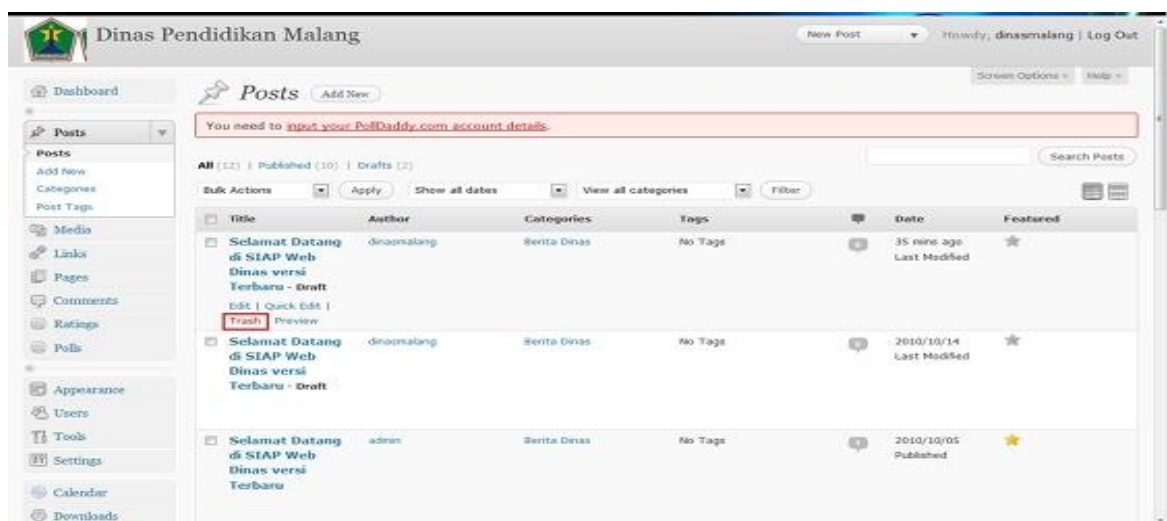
Dinas Pendidikan Malang

New Post

Howdy, dinasmalang | Log Out

Screen Options | Help

Dashboard

Posts

Posts

Add New

Categories

Post Tags

Media

Links

Pages

Comments

Ratings

Polls

Appearance

Users

Tools

Settings

Calendar

Downloads

Posts Add New

You need to input your PollDaddy.com account details.

All (12) | Published (10) | Drafts (2)

Search Posts

Bulk Actions Apply Show all dates View all categories Filter

| Title | Author | Categories | Tags | | Date | Featured |
|---|---|---|---|---|---|---|
| Selamat Datang di SIAP Web Dinas versi Terbaru - Draft Edit \| Quick Edit \| Trash Preview | dinasmalang | Berita Dinas | No Tags | 0 | 35 mins ago Last Modified | |
| Selamat Datang di SIAP Web Dinas versi Terbaru - Draft | dinasmalang | Berita Dinas | No Tags | 0 | 2010/10/14 Last Modified | |
| Selamat Datang di SIAP Web Dinas versi Terbaru | admin | Berita Dinas | No Tags | 0 | 2010/10/05 Published | |